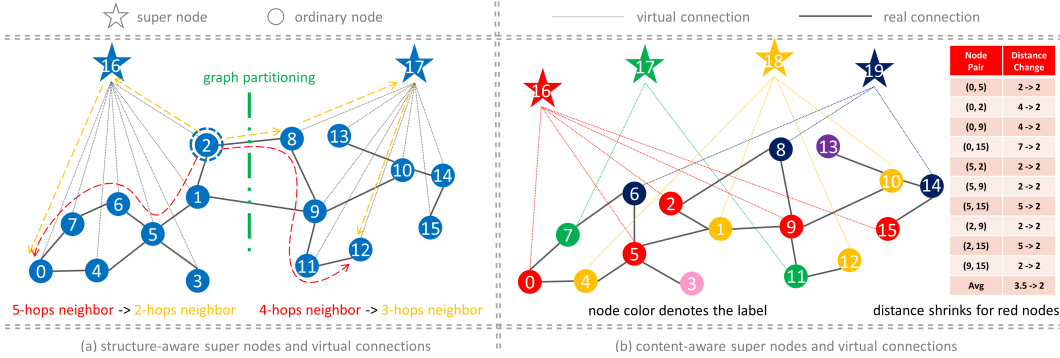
super node ordinary node

virtual connection real connection

16 17 graph partitioning 2 8 13 10 14 1 6 7 5 9 15 12 11 0 4 3

5-hops neighbor -> 2-hops neighbor 4-hops neighbor -> 3-hops neighbor

(a) structure-aware super nodes and virtual connections

16 17 18 19 8 13 10 14 6 2 1 9 15 7 5 12 11 0 4 3

| Node Pair | Distance Change |
|---|---|
| (0, 5) | 2 -> 2 |
| (0, 2) | 4 -> 2 |
| (0, 9) | 4 -> 2 |
| (0, 15) | 7 -> 2 |
| (5, 2) | 2 -> 2 |
| (5, 9) | 2 -> 2 |
| (5, 15) | 5 -> 2 |
| (2, 9) | 2 -> 2 |
| (2, 15) | 5 -> 2 |
| (9, 15) | 2 -> 2 |
| Avg | 3.5 -> 2 |

node color denotes the label distance shrinks for red nodes

(b) content-aware super nodes and virtual connections